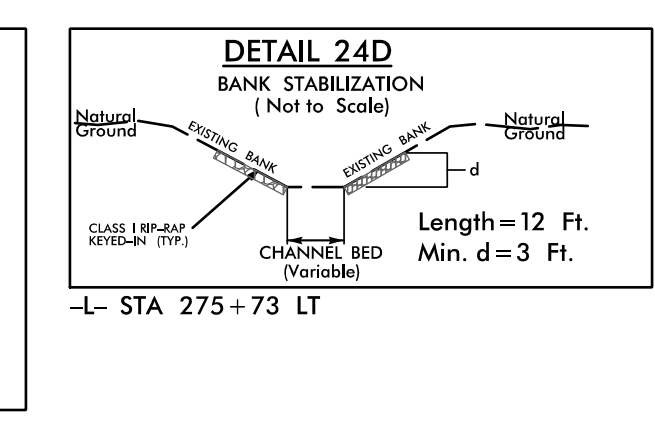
DETAIL 24D
BANK STABILIZATION
( Not to Scale)

Natural Ground

EXISTING BANK

EXISTING BANK

Natural Ground

d

CLASS I RIP-RAP KEYED-IN (TYP.)

CHANNEL BED (Variable)

Length = 12 Ft.
Min. d = 3 Ft.

-L- STA 275 + 73 LT